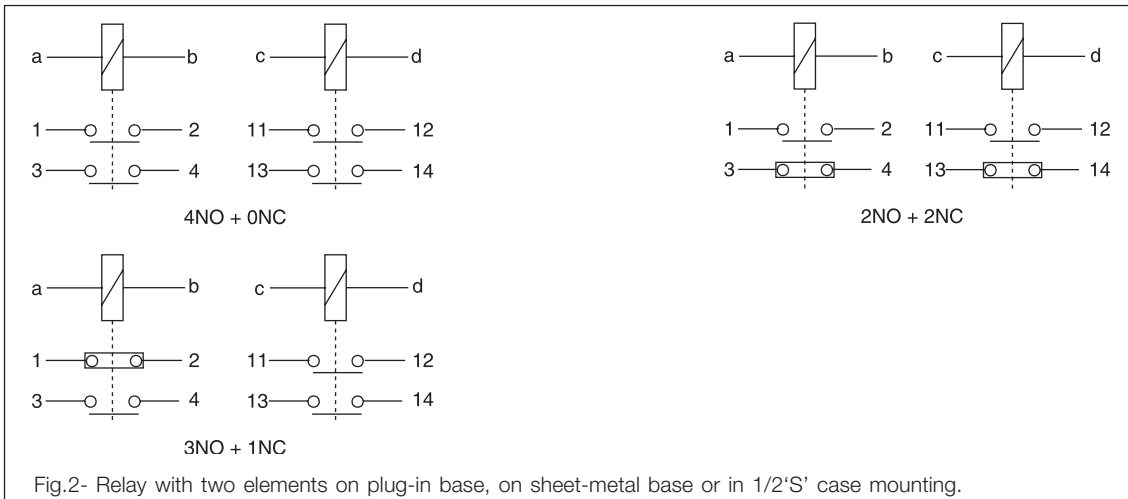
a b c d

1 2 11 12

3 4 13 14

4NO + 0NC

a b c d

1 2 11 12

3 4 13 14

2NO + 2NC

a b c d

1 2 11 12

3 4 13 14

3NO + 1NC

Fig.2- Relay with two elements on plug-in base, on sheet-metal base or in 1/2‘S’ case mounting.